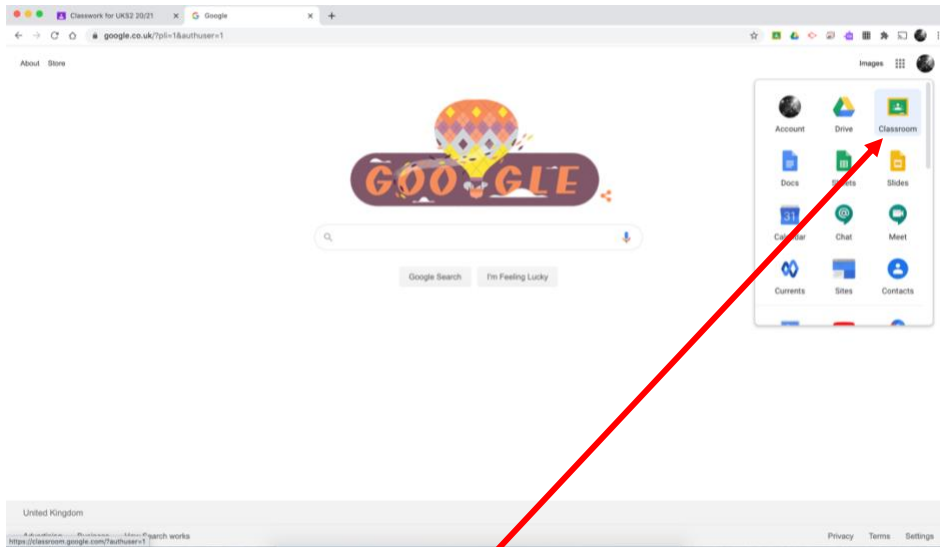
Classwork for UKS2 20/21 ×   Google ×   +

google.co.uk/?pli=1&authuser=1

About   Store

Images

Account   Drive   Classroom
Docs   Sheets   Slides
31
Calendar   Chat   Meet
Currents   Sites   Contacts

GOOGLE

Google Search   I'm Feeling Lucky

United Kingdom

https://classroom.google.com/?authuser=1   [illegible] earch works

Privacy   Terms   Settings